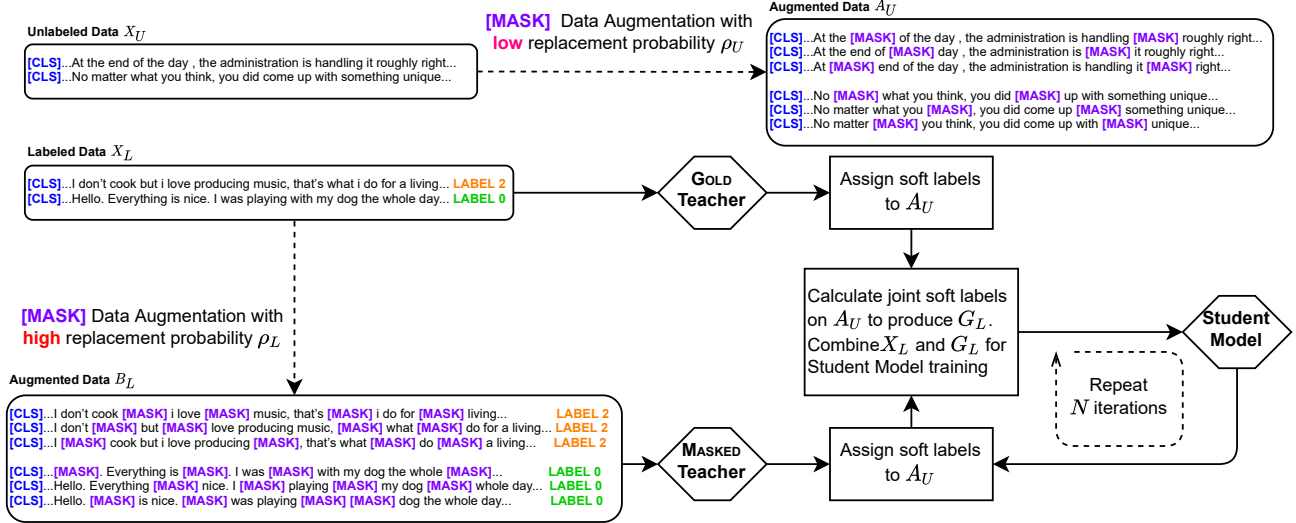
Unlabeled Data $X_U$

[CLS]...At the end of the day , the administration is handling it roughly right...
[CLS]...No matter what you think, you did come up with something unique...

[MASK] Data Augmentation with low replacement probability $\rho_U$

Augmented Data $A_U$

[CLS]...At the [MASK] of the day , the administration is handling [MASK] roughly right...
[CLS]...At the end of [MASK] day , the administration is [MASK] it roughly right...
[CLS]...At [MASK] end of the day , the administration is handling it [MASK] right...

[CLS]...No [MASK] what you think, you did [MASK] up with something unique...
[CLS]...No matter what you [MASK], you did come up [MASK] something unique...
[CLS]...No matter [MASK] you think, you did come up with [MASK] unique...

Labeled Data $X_L$

[CLS]...I don't cook but i love producing music, that's what i do for a living... LABEL 2
[CLS]...Hello. Everything is nice. I was playing with my dog the whole day... LABEL 0

GOLD Teacher

Assign soft labels to $A_U$

[MASK] Data Augmentation with high replacement probability $\rho_L$

Calculate joint soft labels on $A_U$ to produce $G_L$. Combine $X_L$ and $G_L$ for Student Model training

Student Model

Repeat $N$ iterations

Augmented Data $B_L$

[CLS]...I don't cook [MASK] i love [MASK] music, that's [MASK] i do for [MASK] living... LABEL 2
[CLS]...I don't [MASK] but [MASK] love producing music, [MASK] what [MASK] do for a living... LABEL 2
[CLS]...I [MASK] cook but i love producing [MASK], that's what [MASK] do [MASK] a living... LABEL 2

[CLS]...[MASK]. Everything is [MASK]. I was [MASK] with my dog the whole [MASK]... LABEL 0
[CLS]...Hello. Everything [MASK] nice. I [MASK] playing [MASK] my dog [MASK] whole day... LABEL 0
[CLS]...Hello. [MASK] is nice. [MASK] was playing [MASK] [MASK] dog the whole day... LABEL 0

MASKED Teacher

Assign soft labels to $A_U$